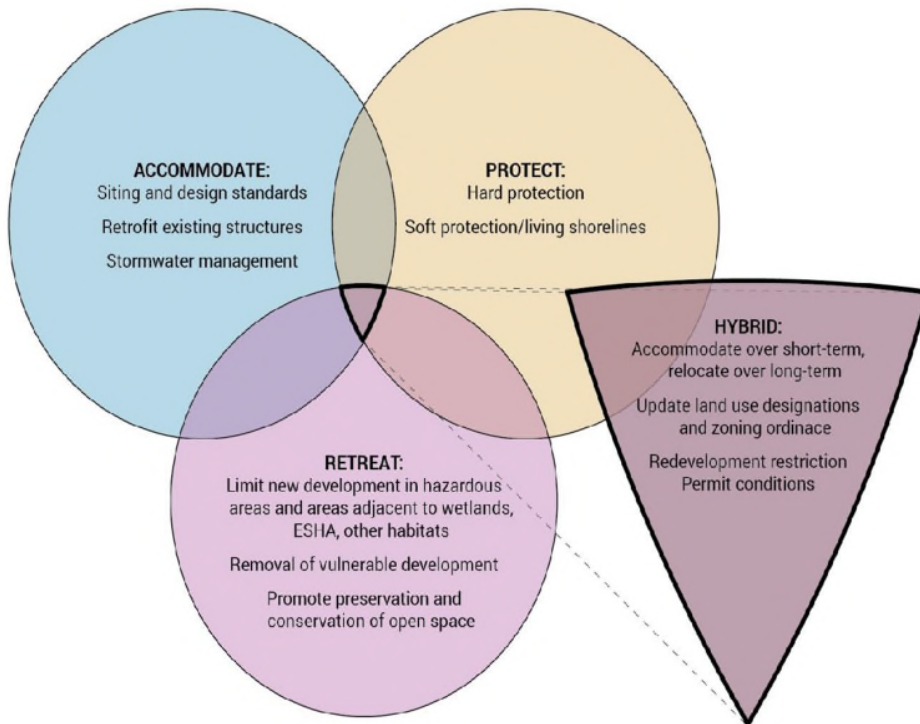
ACCOMMODATE:
Siting and design standards

Retrofit existing structures

Stormwater management

PROTECT:
Hard protection

Soft protection/living shorelines

HYBRID:
Accommodate over short-term, relocate over long-term

Update land use designations and zoning ordinace

Redevelopment restriction
Permit conditions

RETREAT:
Limit new development in hazardous areas and areas adjacent to wetlands, ESHA, other habitats

Removal of vulnerable development

Promote preservation and conservation of open space